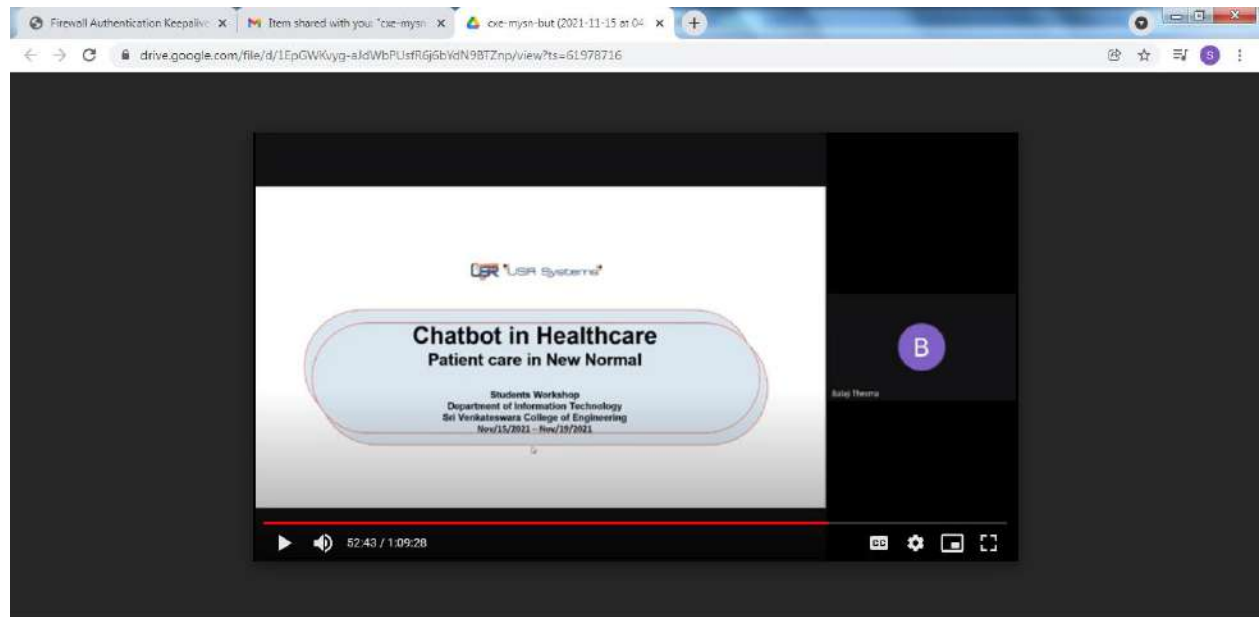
Firewall Authentication Keepaliv ×
Item shared with you: "cxe-mysn ×
cxe-mysn-but (2021-11-15 at 04 ×
+

drive.google.com/file/d/1EpGWKvyg-aJdWbPUsfR6jGbYdN9BTZnp/view?ts=61978716

USR Systems

Chatbot in Healthcare
Patient care in New Normal

Students Workshop
Department of Information Technology
Sri Venkateswara College of Engineering
Nov/15/2021 - Nov/19/2021

B
Balaj Theerra

52:43 / 1:09:28